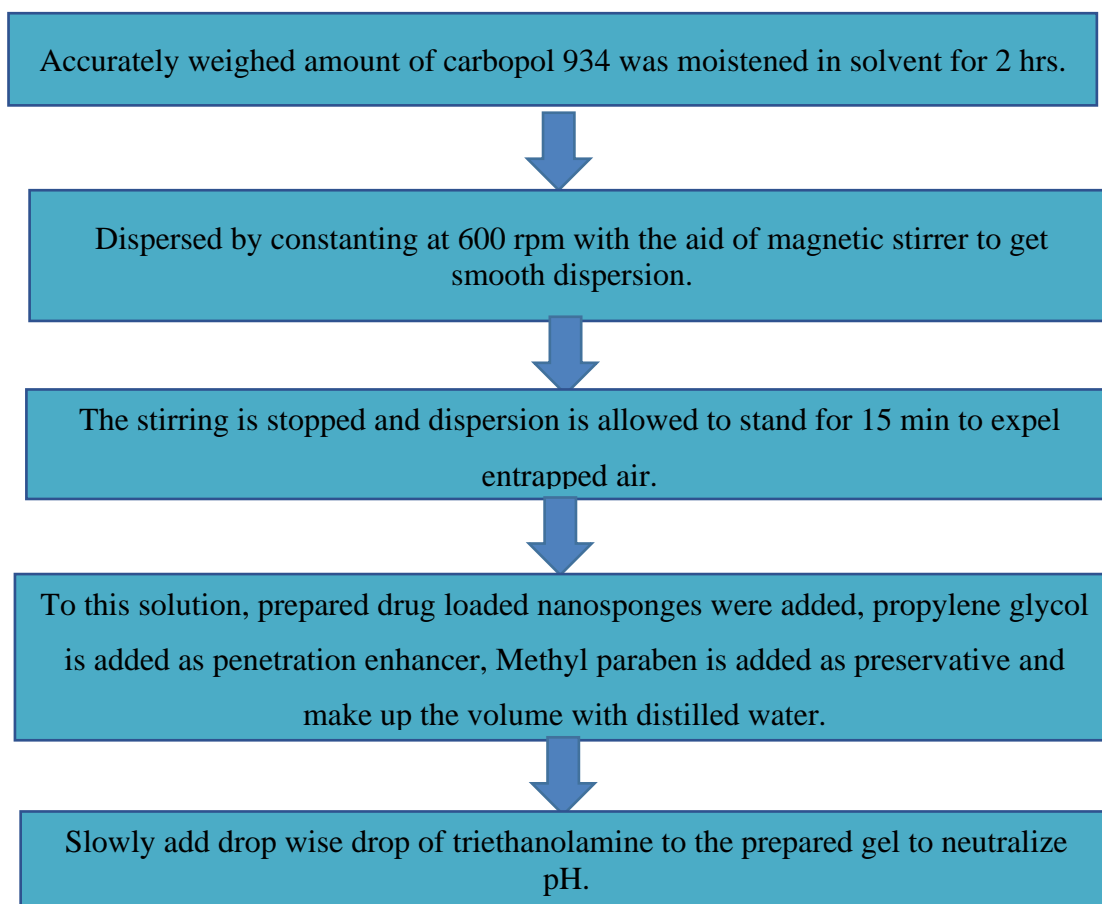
Accurately weighed amount of carbopol 934 was moistened in solvent for 2 hrs.

Dispersed by constanting at 600 rpm with the aid of magnetic stirrer to get smooth dispersion.

The stirring is stopped and dispersion is allowed to stand for 15 min to expel entrapped air.

To this solution, prepared drug loaded nanosponges were added, propylene glycol is added as penetration enhancer, Methyl paraben is added as preservative and make up the volume with distilled water.

Slowly add drop wise drop of triethanolamine to the prepared gel to neutralize pH.